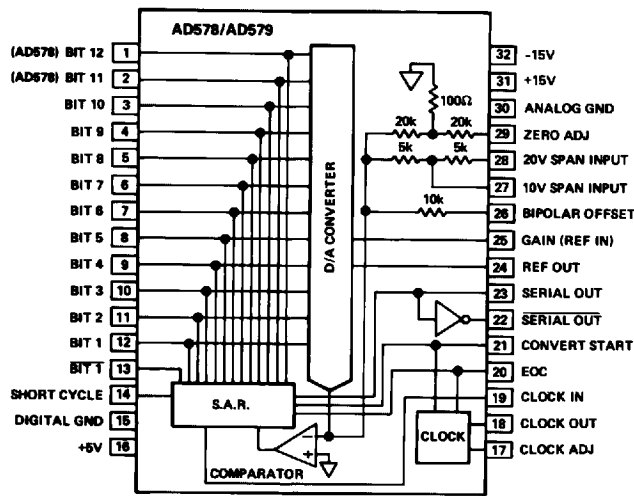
AD578/AD579

(AD578) BIT 12 1
(AD578) BIT 11 2
BIT 10 3
BIT 9 4
BIT 8 5
BIT 7 6
BIT 6 7
BIT 5 8
BIT 4 9
BIT 3 10
BIT 2 11
BIT 1 12
$\overline{\text{BIT 1}}$ 13
SHORT CYCLE 14
DIGITAL GND 15
+5V 16

32 -15V
31 +15V
30 ANALOG GND
29 ZERO ADJ
28 20V SPAN INPUT
27 10V SPAN INPUT
26 BIPOLAR OFFSET
25 GAIN (REF IN)
24 REF OUT
23 SERIAL OUT
22 $\overline{\text{SERIAL OUT}}$
21 CONVERT START
20 EOC
19 CLOCK IN
18 CLOCK OUT
17 CLOCK ADJ

100Ω
20k
20k
5k
5k
10k

D/A CONVERTER
S.A.R.
CLOCK
COMPARATOR
+
−